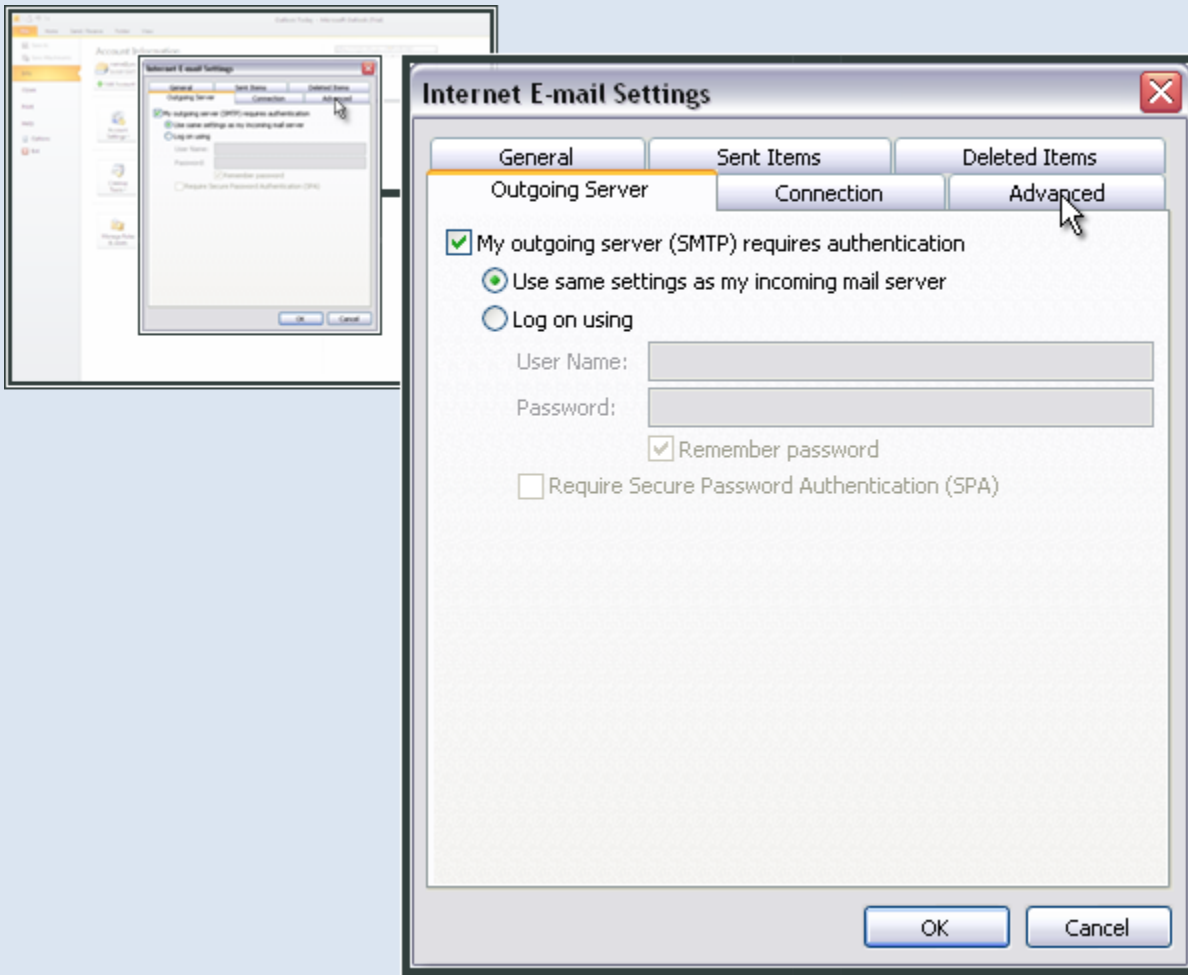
Outlook Today - Microsoft Outlook (Trial)

Account Information

Internet E-mail Settings

General
Sent Items
Deleted Items
Outgoing Server
Connection
Advanced

My outgoing server (SMTP) requires authentication
Use same settings as my incoming mail server
Log on using
User Name:
Password:
Remember password
Require Secure Password Authentication (SPA)

OK
Cancel

Internet E-mail Settings

General
Sent Items
Deleted Items
Outgoing Server
Connection
Advanced

My outgoing server (SMTP) requires authentication
Use same settings as my incoming mail server
Log on using
User Name:
Password:
Remember password
Require Secure Password Authentication (SPA)

OK
Cancel